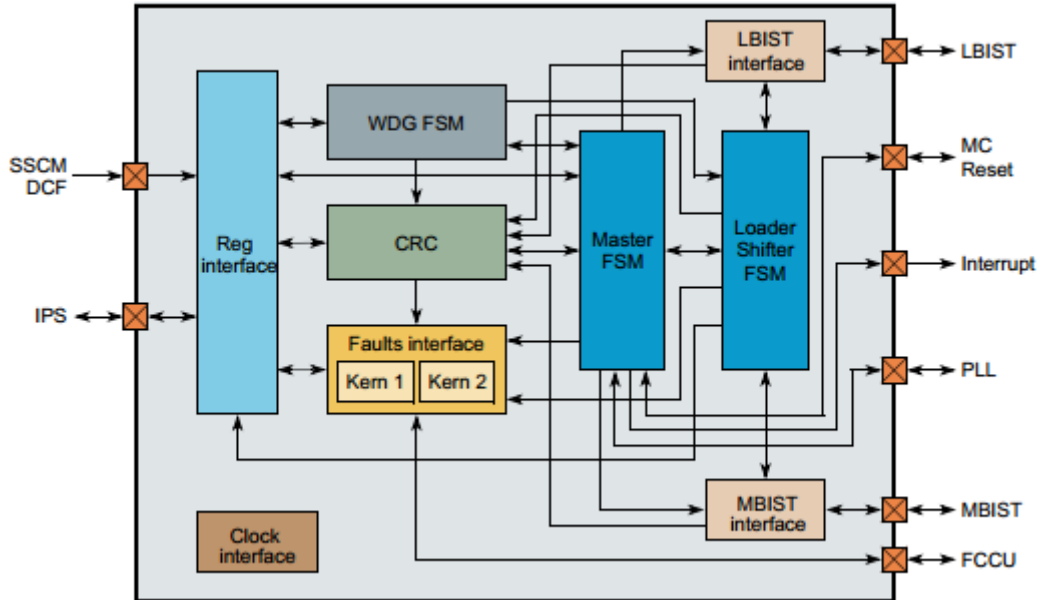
LBIST interface

LBIST

WDG FSM

MC Reset

SSCM DCF

Reg interface

CRC

Master FSM

Loader Shifter FSM

Interrupt

IPS

Faults interface

Kern 1

Kern 2

PLL

MBIST interface

MBIST

Clock interface

FCCU